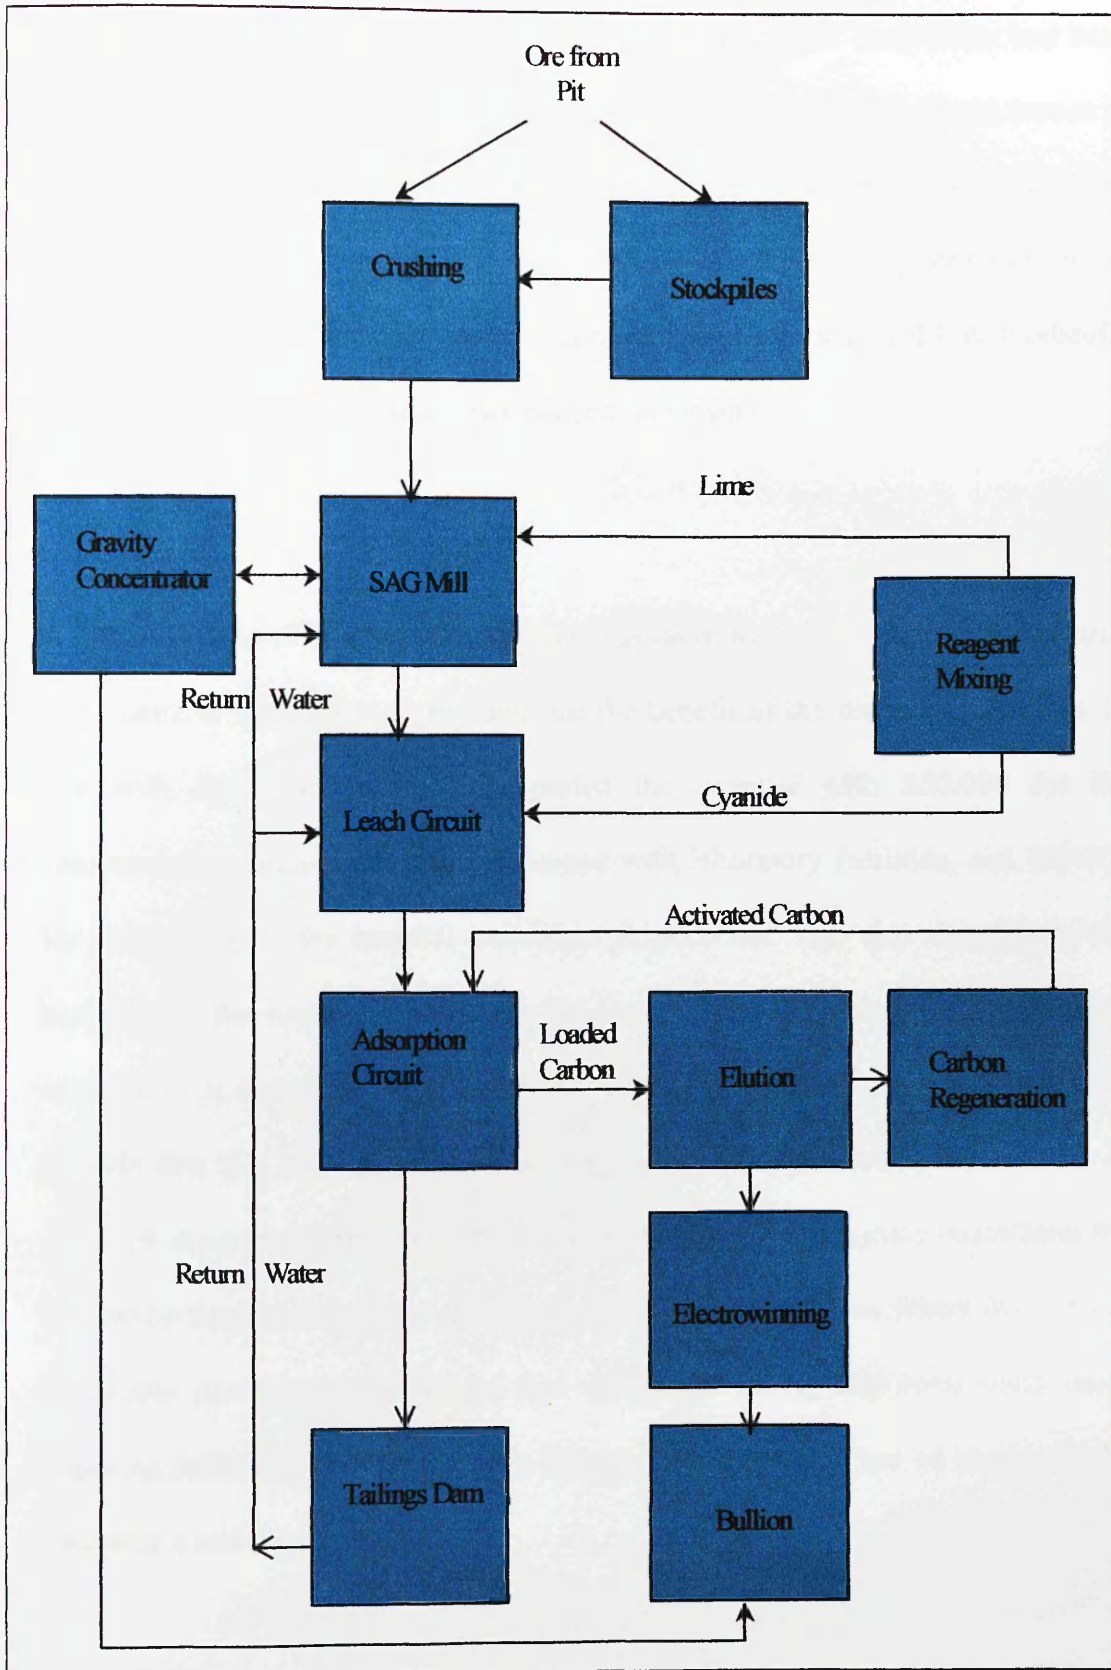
Ore from Pit

Crushing

Stockpiles

Lime

Gravity Concentrator

SAG Mill

Reagent Mixing

Return Water

Leach Circuit

Cyanide

Activated Carbon

Adsorption Circuit

Loaded Carbon

Elution

Carbon Regeneration

Electrowinning

Return Water

Tailings Dam

Bullion